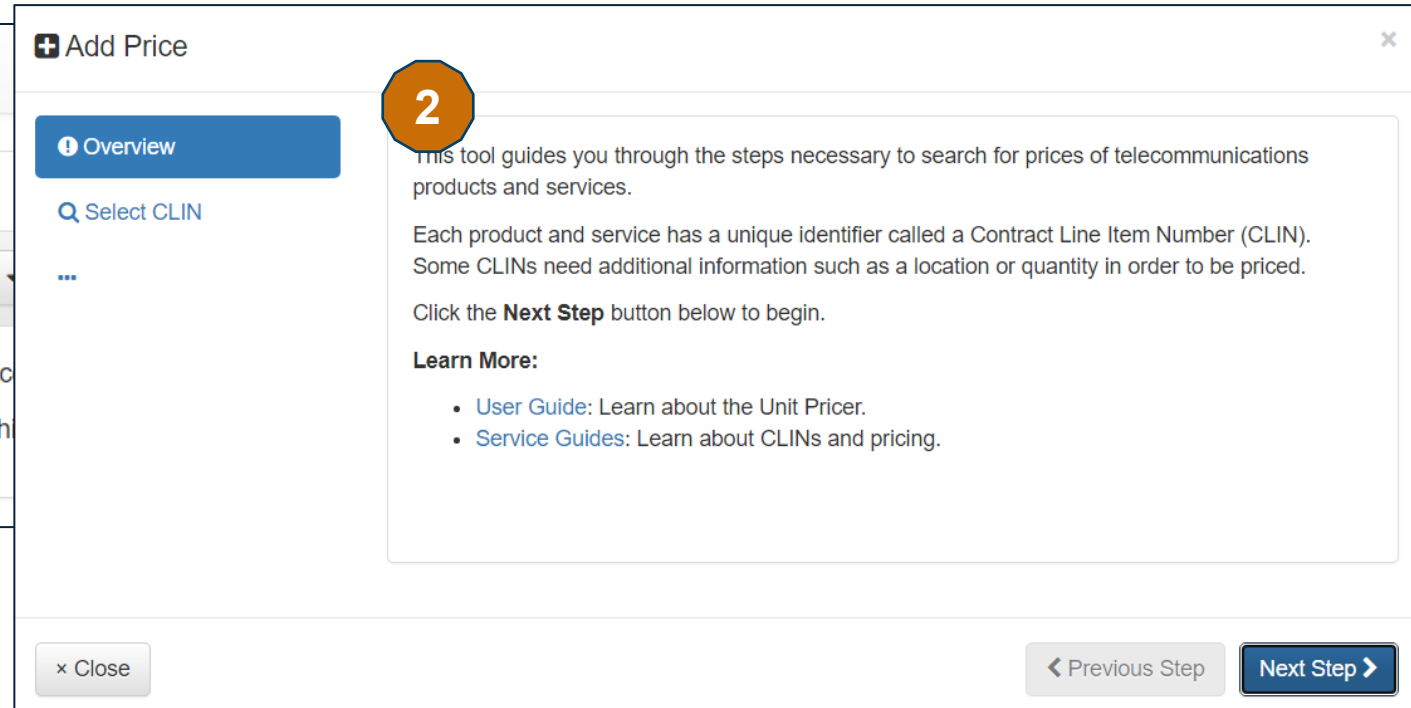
Add Price

×

2

Overview

Select CLIN

...

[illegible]his tool guides you through the steps necessary to search for prices of telecommunications products and services.

Each product and service has a unique identifier called a Contract Line Item Number (CLIN). Some CLINs need additional information such as a location or quantity in order to be priced.

Click the **Next Step** button below to begin.

**Learn More:**

- User Guide: Learn about the Unit Pricer.
- Service Guides: Learn about CLINs and pricing.

× Close

Previous Step

Next Step